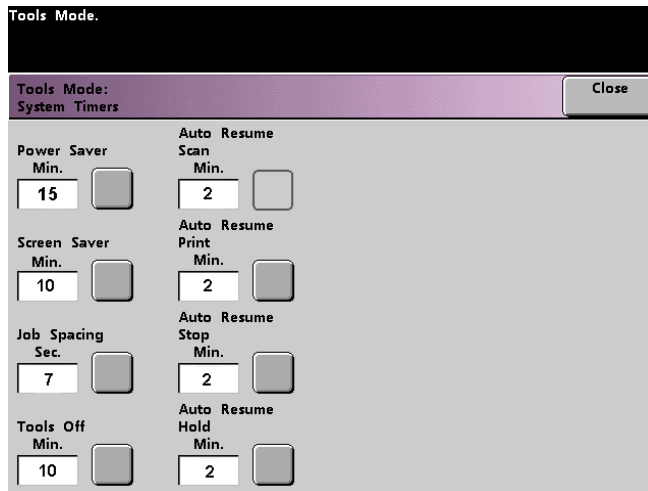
Tools Mode.

Tools Mode:
System Timers

Close

Power Saver
Min.
15

Screen Saver
Min.
10

Job Spacing
Sec.
7

Tools Off
Min.
10

Auto Resume
Scan
Min.
2

Auto Resume
Print
Min.
2

Auto Resume
Stop
Min.
2

Auto Resume
Hold
Min.
2